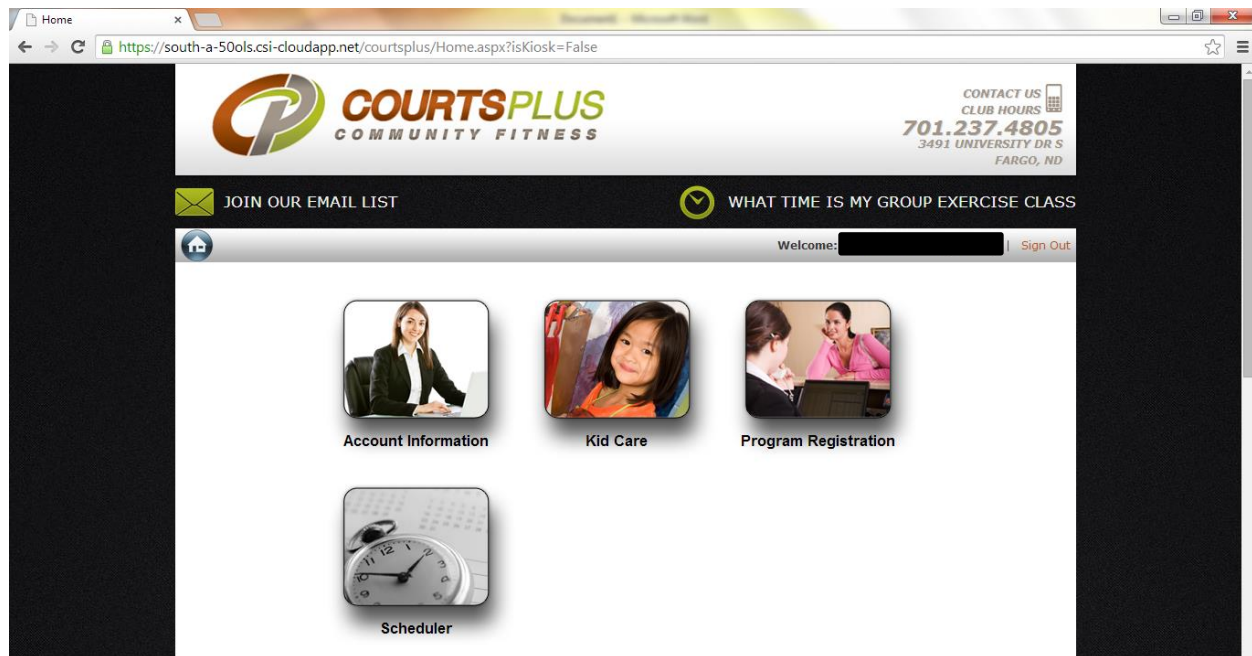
Home ×

https://south-a-50ols.csi-cloudapp.net/courtsplus/Home.aspx?isKiosk=False

COURTSPLUS
COMMUNITY FITNESS

CONTACT US
CLUB HOURS
701.237.4805
3491 UNIVERSITY DR S
FARGO, ND

JOIN OUR EMAIL LIST

WHAT TIME IS MY GROUP EXERCISE CLASS

Welcome: | Sign Out

Account Information

Kid Care

Program Registration

Scheduler